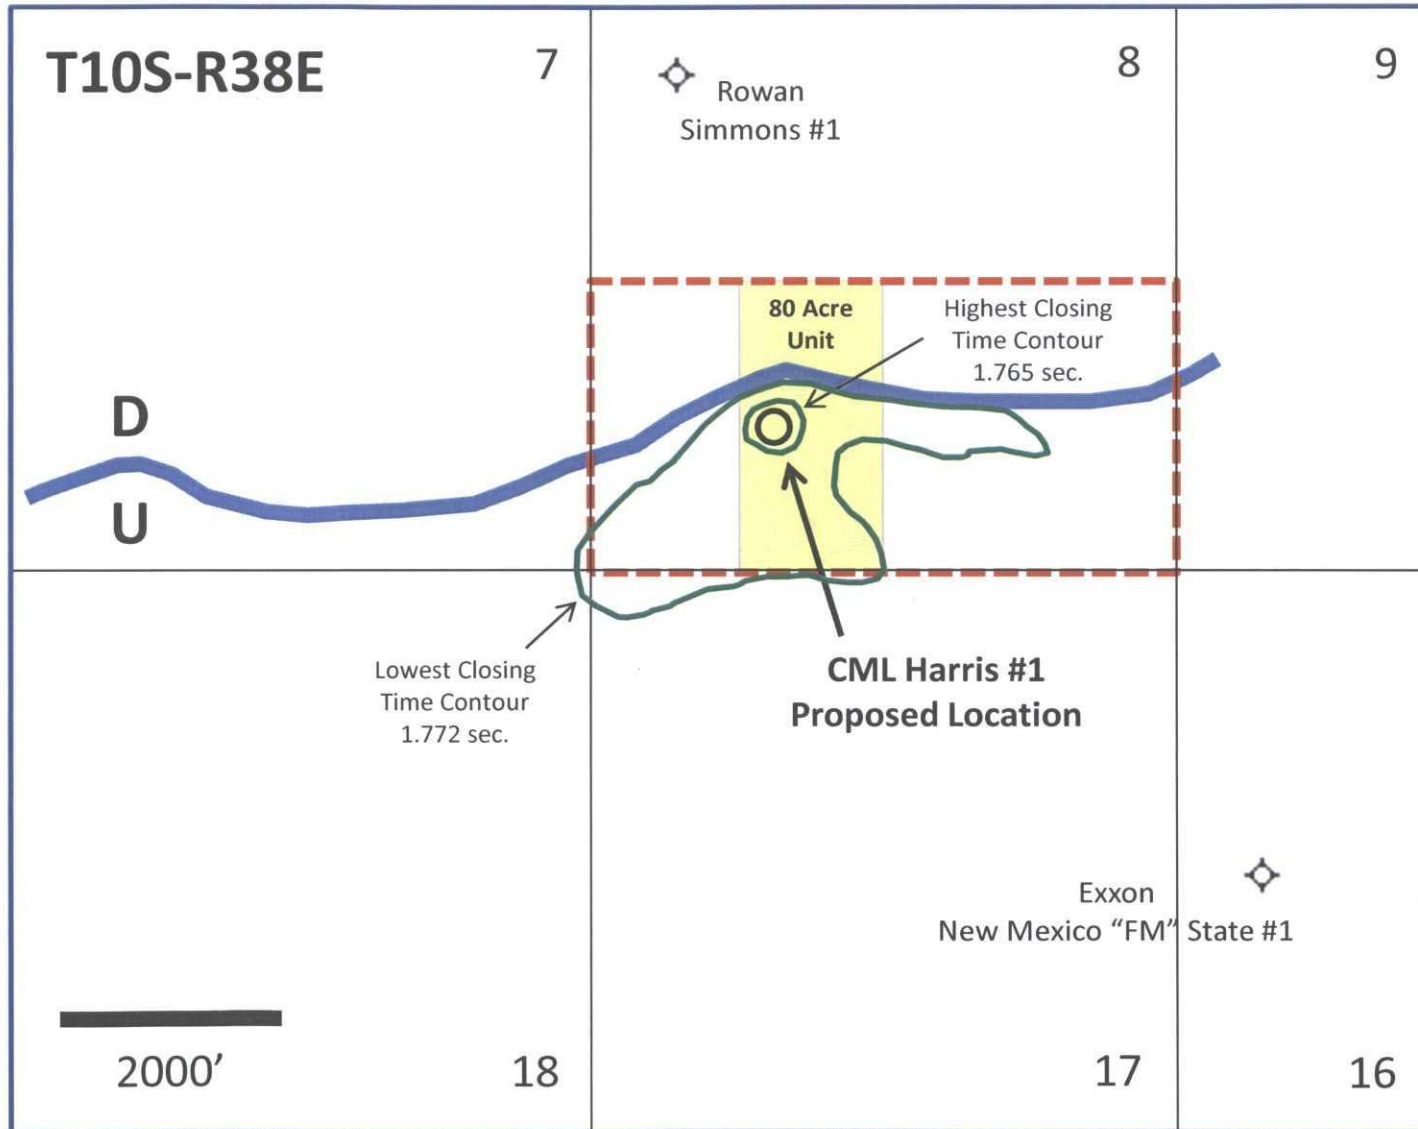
T10S-R38E

7

8

9

Rowan Simmons #1

80 Acre Unit

Highest Closing Time Contour 1.765 sec.

D

U

Lowest Closing Time Contour 1.772 sec.

CML Harris #1 Proposed Location

Exxon New Mexico "FM" State #1

2000'

18

17

16